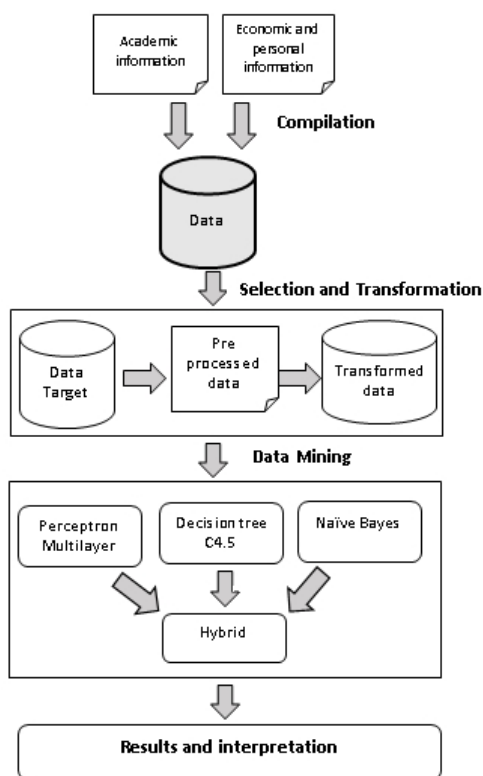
Academic information

Economic and personal information

Compilation

Data

Selection and Transformation

Data Target

Pre processed data

Transformed data

Data Mining

Perceptron Multilayer

Decision tree C4.5

Naïve Bayes

Hybrid

Results and interpretation